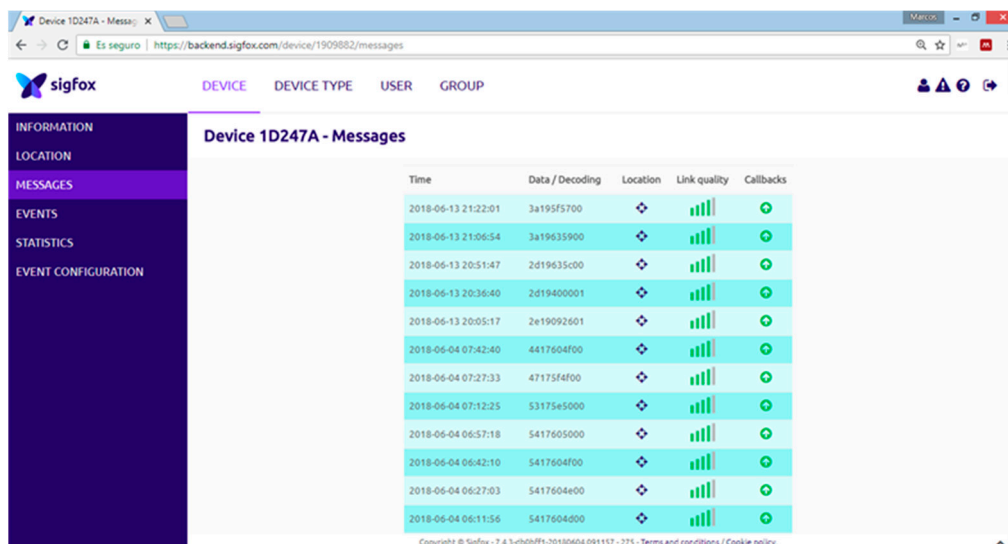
Device 1D247A - Messag ×

Marcos

Es seguro | https://backend.sigfox.com/device/1909882/messages

sigfox

DEVICE DEVICE TYPE USER GROUP

INFORMATION
LOCATION
MESSAGES
EVENTS
STATISTICS
EVENT CONFIGURATION

Device 1D247A - Messages

| Time | Data / Decoding | Location | Link quality | Callbacks |
|---|---|---|---|---|
| 2018-06-13 21:22:01 | 3a195f5700 | | | |
| 2018-06-13 21:06:54 | 3a19635900 | | | |
| 2018-06-13 20:51:47 | 2d19635c00 | | | |
| 2018-06-13 20:36:40 | 2d19400001 | | | |
| 2018-06-13 20:05:17 | 2e19092601 | | | |
| 2018-06-04 07:42:40 | 4417604f00 | | | |
| 2018-06-04 07:27:33 | 47175f4f00 | | | |
| 2018-06-04 07:12:25 | 53175e5000 | | | |
| 2018-06-04 06:57:18 | 5417605000 | | | |
| 2018-06-04 06:42:10 | 5417604f00 | | | |
| 2018-06-04 06:27:03 | 5417604e00 | | | |
| 2018-06-04 06:11:56 | 5417604d00 | | | |

Copyright © Sigfox - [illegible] - Terms and conditions / Cookie policy